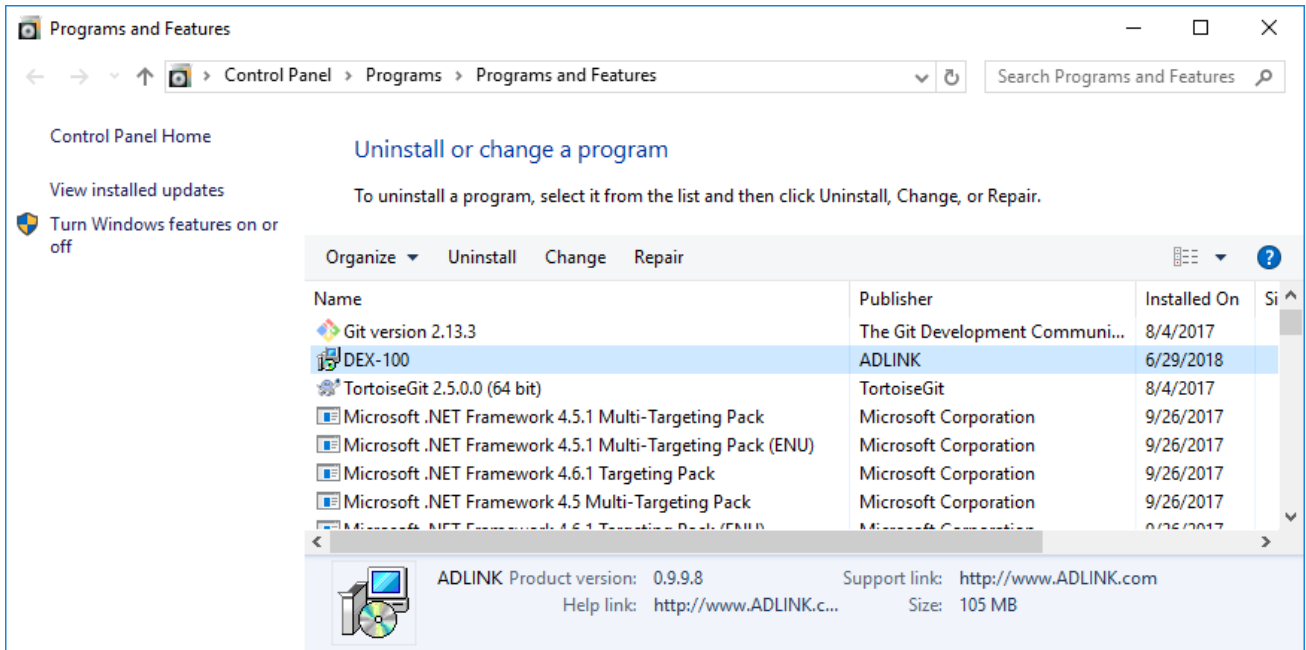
Programs and Features

Control Panel > Programs > Programs and Features

Search Programs and Features

Control Panel Home

View installed updates

Turn Windows features on or off

Uninstall or change a program

To uninstall a program, select it from the list and then click Uninstall, Change, or Repair.

Organize ▾ Uninstall Change Repair

| Name | Publisher | Installed On | Si |
|---|---|---|---|
| Git version 2.13.3 | The Git Development Communi... | 8/4/2017 | |
| DEX-100 | ADLINK | 6/29/2018 | |
| TortoiseGit 2.5.0.0 (64 bit) | TortoiseGit | 8/4/2017 | |
| Microsoft .NET Framework 4.5.1 Multi-Targeting Pack | Microsoft Corporation | 9/26/2017 | |
| Microsoft .NET Framework 4.5.1 Multi-Targeting Pack (ENU) | Microsoft Corporation | 9/26/2017 | |
| Microsoft .NET Framework 4.6.1 Targeting Pack | Microsoft Corporation | 9/26/2017 | |
| Microsoft .NET Framework 4.5 Multi-Targeting Pack | Microsoft Corporation | 9/26/2017 | |
| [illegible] | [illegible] | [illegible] | |

ADLINK Product version: 0.9.9.8 Support link: http://www.ADLINK.com
Help link: http://www.ADLINK.c... Size: 105 MB